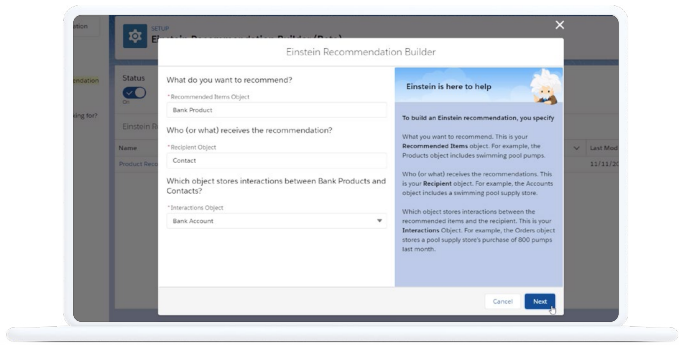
ation

SETUP
Ei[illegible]

ndation

Status

On

sing for?

Einstein R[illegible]

Name

Product Reco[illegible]

Last Mod

11/11/2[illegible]

Einstein Recommendation Builder

What do you want to recommend?

* Recommended Items Object

Bank Product

Who (or what) receives the recommendation?

* Recipient Object

Contact

Which object stores interactions between Bank Products and Contacts?

* Interactions Object

Bank Account

Einstein is here to help

To build an Einstein recommendation, you specify

What you want to recommend. This is your **Recommended Items** object. For example, the Products object includes swimming pool pumps.

Who (or what) receives the recommendations. This is your **Recipient** object. For example, the Accounts object includes a swimming pool supply store.

Which object stores interactions between the recommended items and the recipient. This is your **Interactions** Object. For example, the Orders object stores a pool supply store's purchase of 800 pumps last month.

Cancel

Next